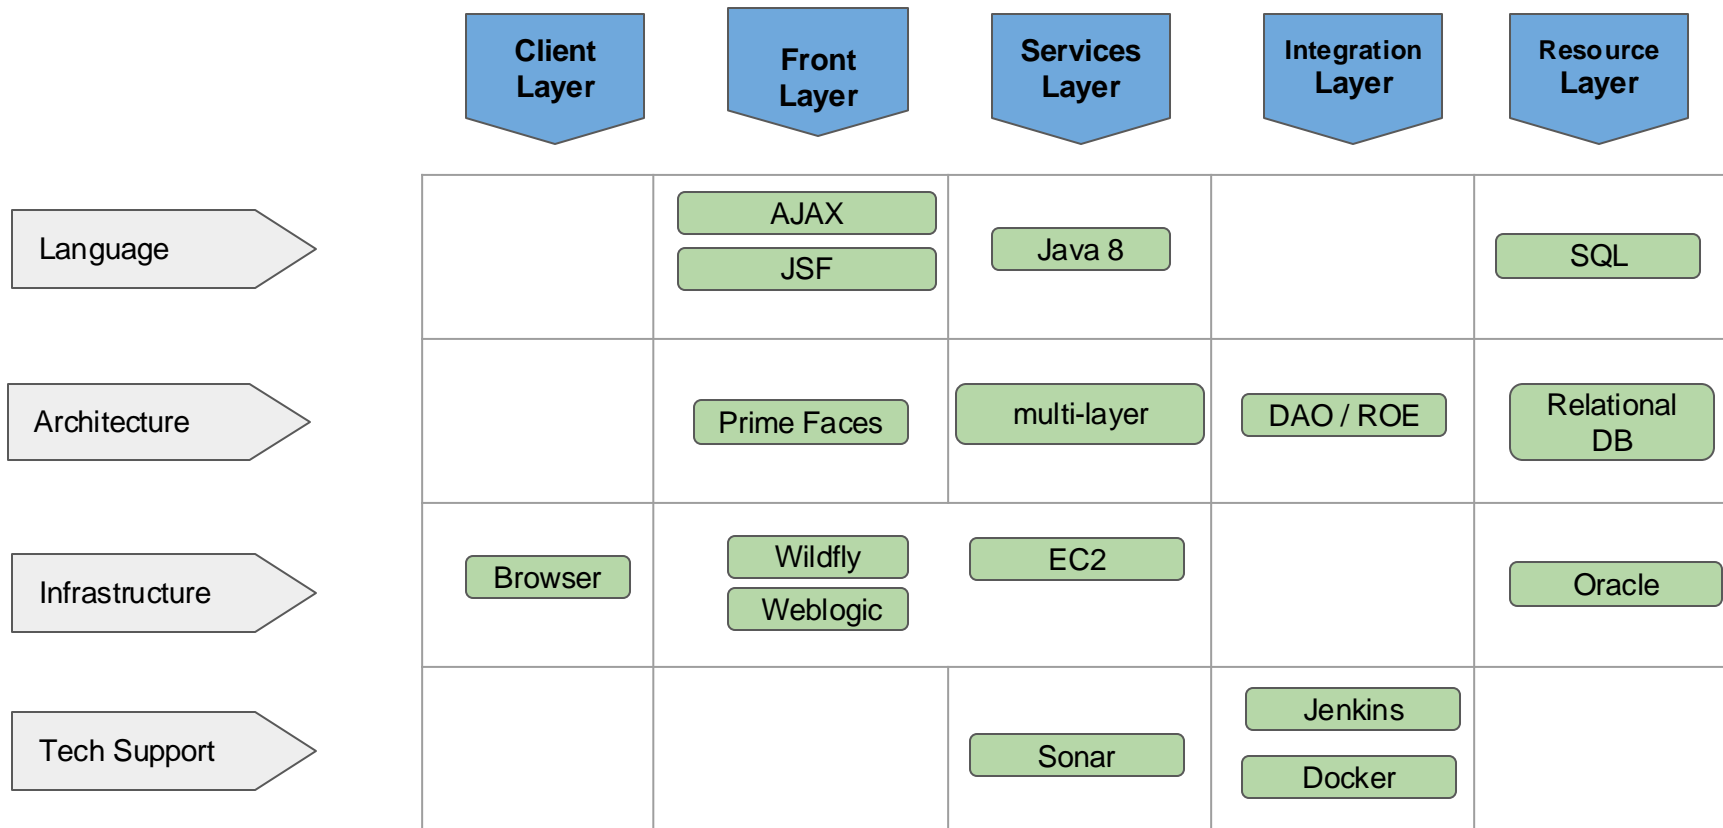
| | Client Layer | Front Layer | Services Layer | Integration Layer | Resource Layer |
|---|---|---|---|---|---|
| Language | | AJAX<br>JSF | Java 8 | | SQL |
| Architecture | | Prime Faces | multi-layer | DAO / ROE | Relational DB |
| Infrastructure | Browser | Wildfly<br>Weblogic | EC2 | | Oracle |
| Tech Support | | | Sonar | Jenkins<br>Docker | |